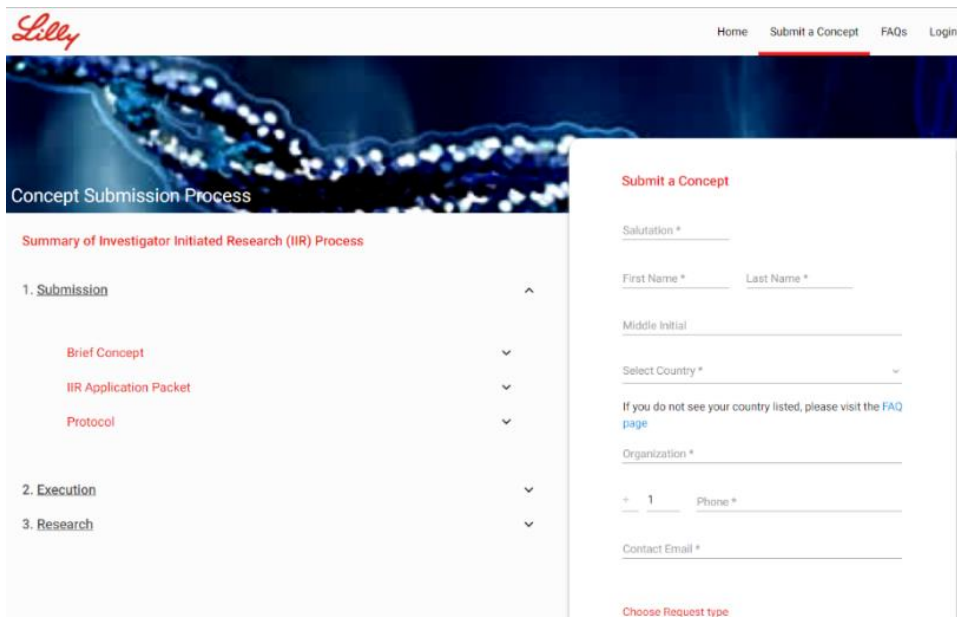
Lilly

Home Submit a Concept FAQs Login

Concept Submission Process

Summary of Investigator Initiated Research (IIR) Process

1. Submission

Brief Concept

IIR Application Packet

Protocol

2. Execution

3. Research

Submit a Concept

Salutation *

First Name *

Last Name *

Middle Initial

Select Country *

If you do not see your country listed, please visit the FAQ page

Organization *

+ 1

Phone *

Contact Email *

Choose Request type